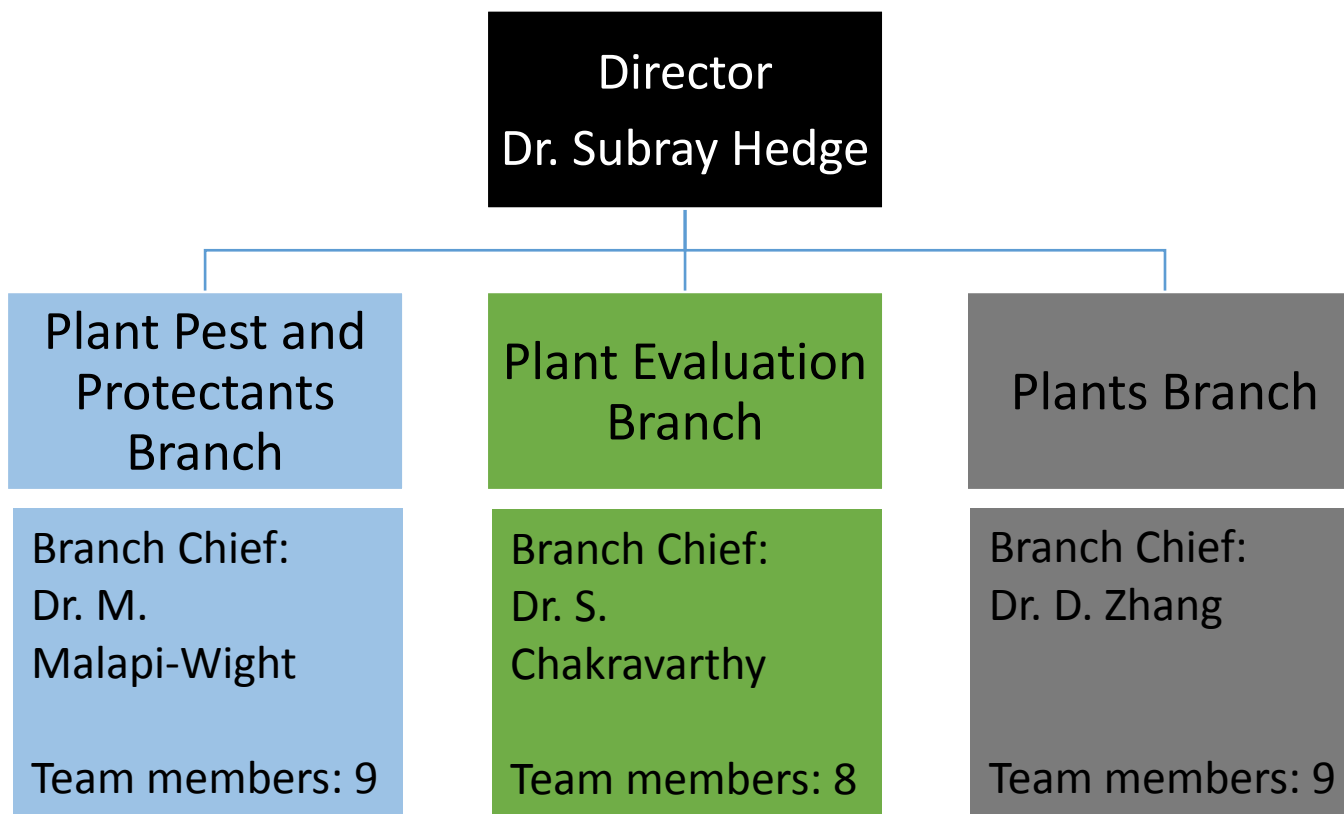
Director
Dr. Subray Hedge

Plant Pest and Protectants Branch

Branch Chief:
Dr. M. Malapi-Wight

Team members: 9

Plant Evaluation Branch

Branch Chief:
Dr. S. Chakravarthy

Team members: 8

Plants Branch

Branch Chief:
Dr. D. Zhang

Team members: 9